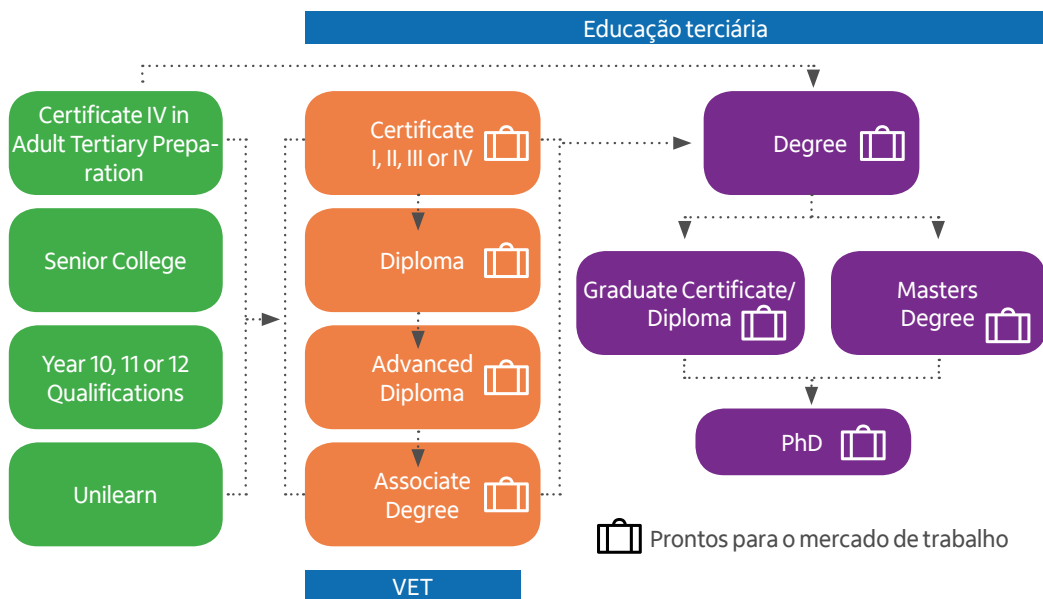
Educação terciária

Certificate IV in Adult Tertiary Preparation

Senior College

Year 10, 11 or 12 Qualifications

Unilearn

Certificate I, II, III or IV

Diploma

Advanced Diploma

Associate Degree

Degree

Graduate Certificate/ Diploma

Masters Degree

PhD

Prontos para o mercado de trabalho

VET